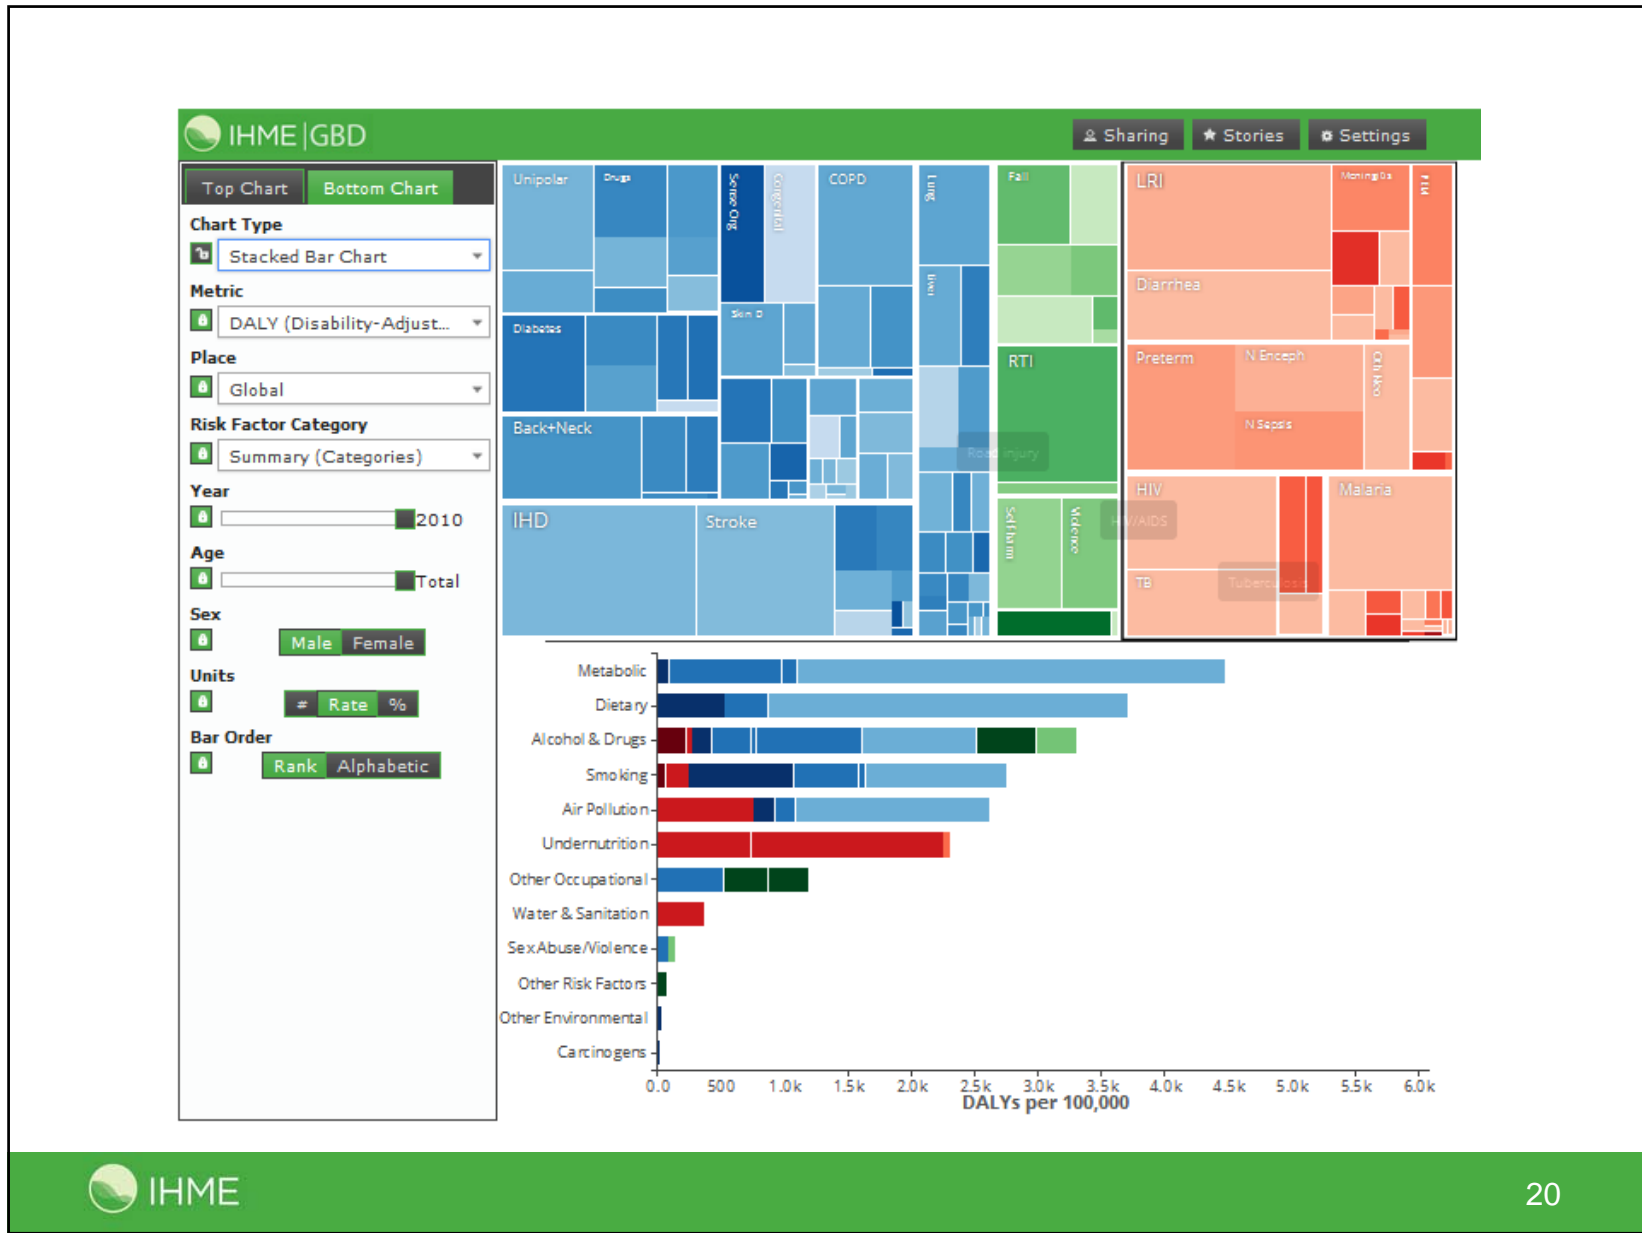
IHME | GBD

Sharing ★ Stories Settings

Top Chart Bottom Chart

Chart Type
Stacked Bar Chart

Metric
DALY (Disability-Adjust...

Place
Global

Risk Factor Category
Summary (Categories)

Year
2010

Age
Total

Sex
Male Female

Units
# Rate %

Bar Order
Rank Alphabetic

Unipolar Drugs Sense Org Congenital COPD Lung Fall LRI Meningitis PEM
Diabetes Skin D Liver Diarrhea
Back+Neck RTI Preterm N Enceph Oth Neo
Road injury N Sepsis
IHD Stroke Self harm Violence HIV HIV/AIDS Malaria
TB Tuberculosis

Metabolic
Dietary
Alcohol & Drugs
Smoking
Air Pollution
Undernutrition
Other Occupational
Water & Sanitation
SexAbuse/Violence
Other Risk Factors
Other Environmental
Carcinogens

0.0 500 1.0k 1.5k 2.0k 2.5k 3.0k 3.5k 4.0k 4.5k 5.0k 5.5k 6.0k
DALYs per 100,000

IHME

20